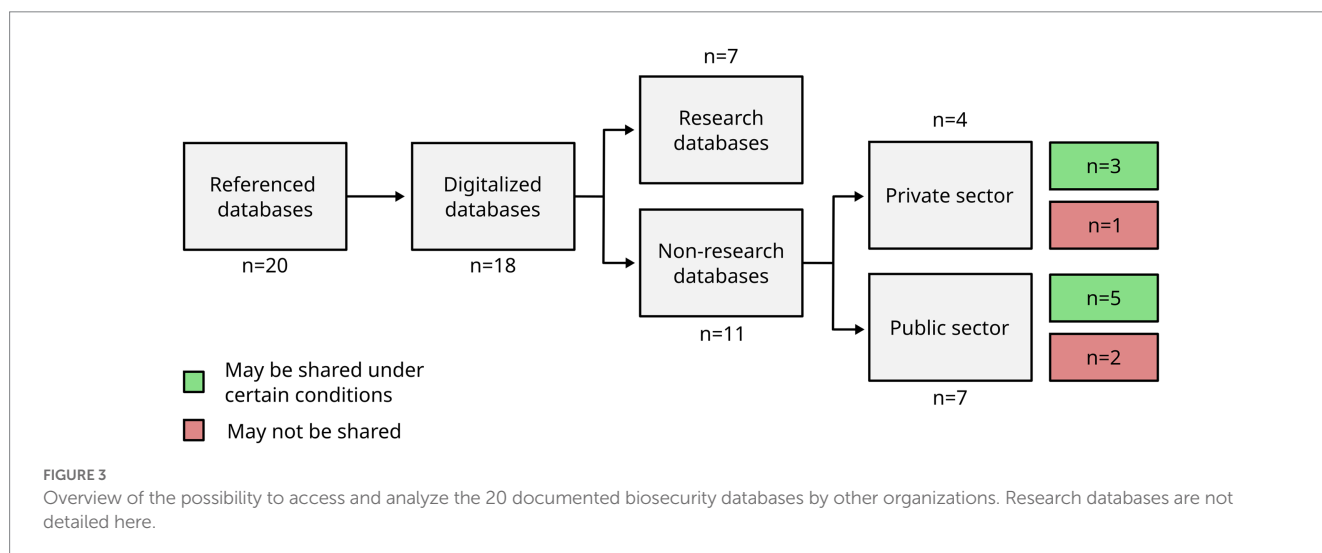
n=7

Research databases

n=4

Referenced databases

Digitalized databases

Private sector

n=3

n=1

n=20

n=18

Non-research databases

n=5

Public sector

n=11

n=2

May be shared under certain conditions

n=7

May not be shared

FIGURE 3

Overview of the possibility to access and analyze the 20 documented biosecurity databases by other organizations. Research databases are not detailed here.